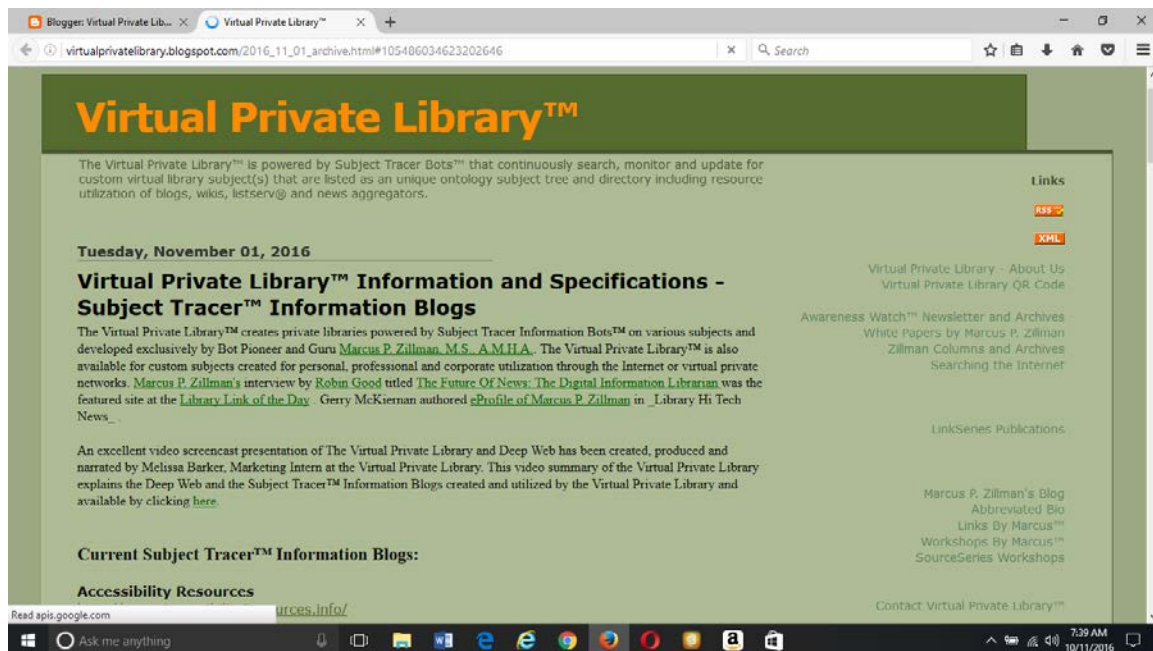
Blogger: Virtual Private Lib... × Virtual Private Library™ × +

virtualprivatelibrary.blogspot.com/2016_11_01_archive.html#105486034623202646

Search

Virtual Private Library™

The Virtual Private Library™ is powered by Subject Tracer Bots™ that continuously search, monitor and update for custom virtual library subject(s) that are listed as an unique ontology subject tree and directory including resource utilization of blogs, wikis, listserv® and news aggregators.

Tuesday, November 01, 2016

Virtual Private Library™ Information and Specifications - Subject Tracer™ Information Blogs

The Virtual Private Library™ creates private libraries powered by Subject Tracer Information Bots™ on various subjects and developed exclusively by Bot Pioneer and Guru Marcus P. Zillman, M.S., A.M.H.A.. The Virtual Private Library™ is also available for custom subjects created for personal, professional and corporate utilization through the Internet or virtual private networks. Marcus P. Zillman's interview by Robin Good titled The Future Of News: The Digital Information Librarian was the featured site at the Library Link of the Day . Gerry McKiernan authored eProfile of Marcus P. Zillman in _Library Hi Tech News_ .

An excellent video screencast presentation of The Virtual Private Library and Deep Web has been created, produced and narrated by Melissa Barker, Marketing Intern at the Virtual Private Library. This video summary of the Virtual Private Library explains the Deep Web and the Subject Tracer™ Information Blogs created and utilized by the Virtual Private Library and available by clicking here.

Current Subject Tracer™ Information Blogs:

Accessibility Resources

Read apis.google.com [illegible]urces.info/

Links

RSS

XML

Virtual Private Library - About Us
Virtual Private Library QR Code

Awareness Watch™ Newsletter and Archives
White Papers by Marcus P. Zillman
Zillman Columns and Archives
Searching the Internet

LinkSeries Publications

Marcus P. Zillman's Blog
Abbreviated Bio
Links By Marcus™
Workshops By Marcus™
SourceSeries Workshops

Contact Virtual Private Library™

Ask me anything

7:39 AM
10/11/2016